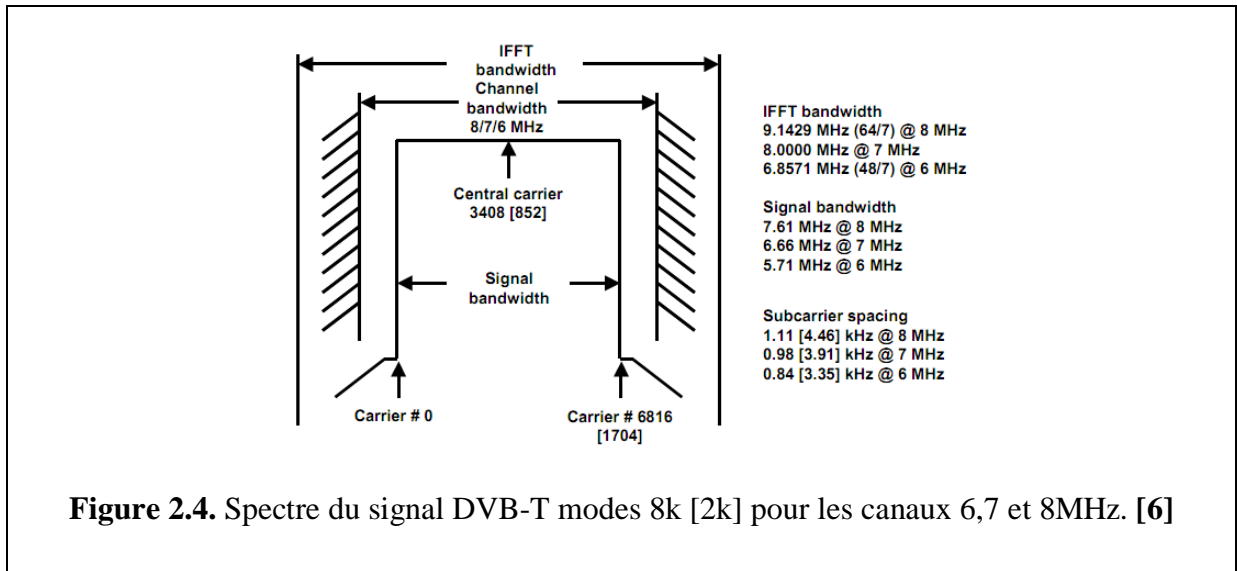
IFFT bandwidth

Channel bandwidth 8/7/6 MHz

Central carrier 3408 [852]

Signal bandwidth

Carrier # 0

Carrier # 6816 [1704]

IFFT bandwidth
9.1429 MHz (64/7) @ 8 MHz
8.0000 MHz @ 7 MHz
6.8571 MHz (48/7) @ 6 MHz

Signal bandwidth
7.61 MHz @ 8 MHz
6.66 MHz @ 7 MHz
5.71 MHz @ 6 MHz

Subcarrier spacing
1.11 [4.46] kHz @ 8 MHz
0.98 [3.91] kHz @ 7 MHz
0.84 [3.35] kHz @ 6 MHz

**Figure 2.4.** Spectre du signal DVB-T modes 8k [2k] pour les canaux 6,7 et 8MHz. **[6]**